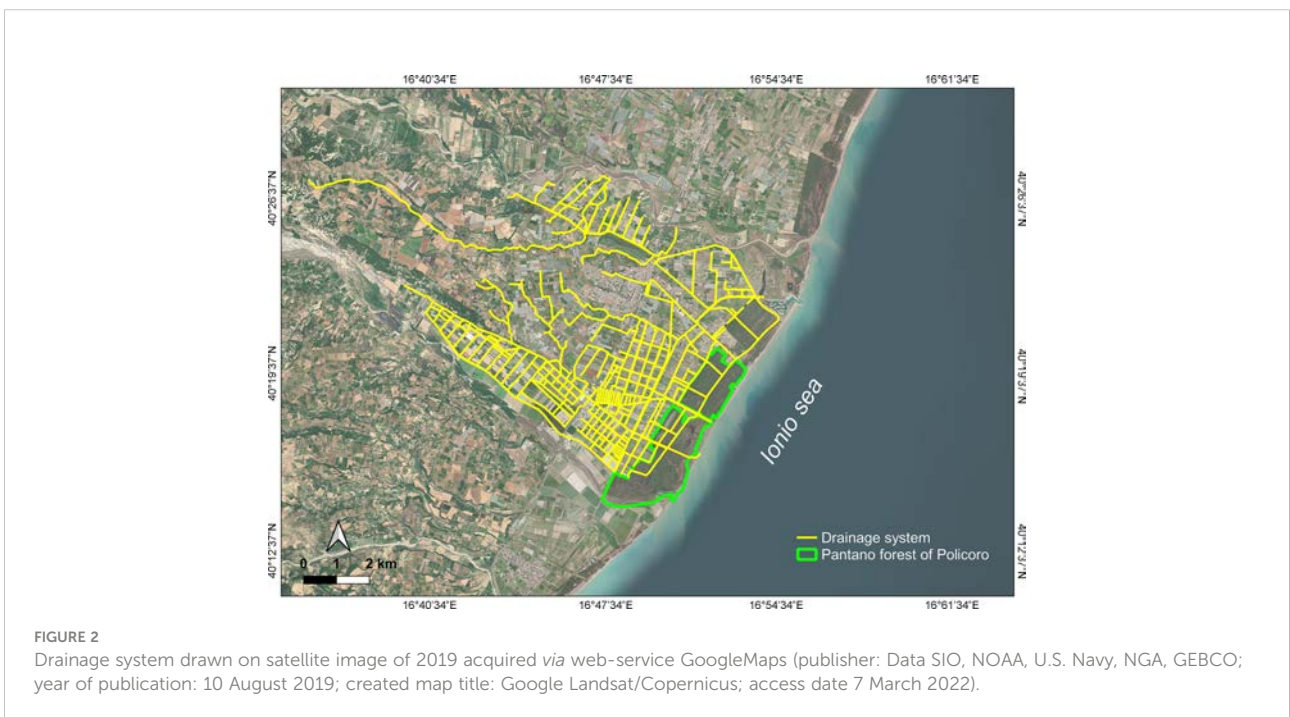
16°40'34"E 16°47'34"E 16°54'34"E 16°61'34"E

40°26'37"N 40°19'37"N 40°12'37"N

40°26'37"N 40°19'37"N 40°12'37"N

Ionio sea

Drainage system
Pantano forest of Policoro

0 1 2 km

16°40'34"E 16°47'34"E 16°54'34"E 16°61'34"E

FIGURE 2
Drainage system drawn on satellite image of 2019 acquired *via* web-service GoogleMaps (publisher: Data SIO, NOAA, U.S. Navy, NGA, GEBCO; year of publication: 10 August 2019; created map title: Google Landsat/Copernicus; access date 7 March 2022).